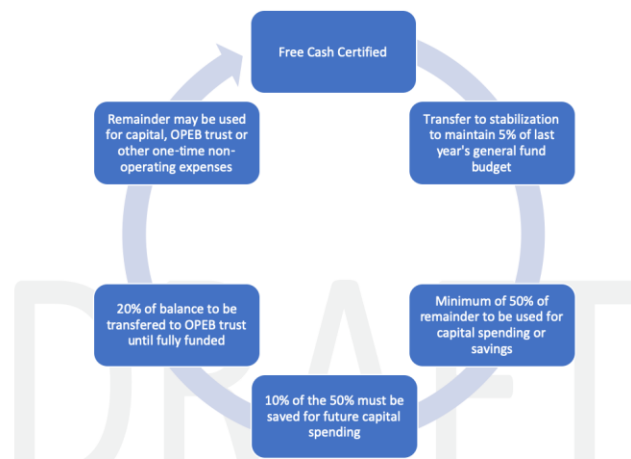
Free Cash Certified

Transfer to stabilization to maintain 5% of last year's general fund budget

Minimum of 50% of remainder to be used for capital spending or savings

10% of the 50% must be saved for future capital spending

20% of balance to be transfered to OPEB trust until fully funded

Remainder may be used for capital, OPEB trust or other one-time non-operating expenses

DRAFT